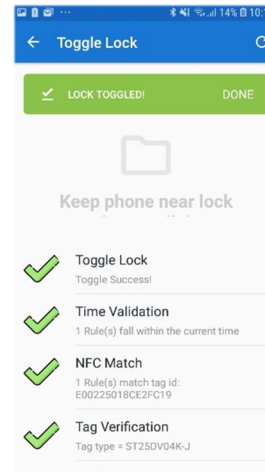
14% 10:

Toggle Lock

LOCK TOGGLED! DONE

Keep phone near lock

Toggle Lock
Toggle Success!

Time Validation
1 Rule(s) fall within the current time

NFC Match
1 Rule(s) match tag id: E00225018CE2FC19

Tag Verification
Tag type = ST25DV04K-J